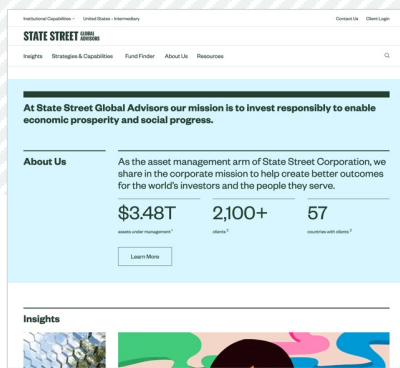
Institutional Capabilities ˅ United States - Intermediary

Contact Us Client Login

STATE STREET GLOBAL ADVISORS

Insights Strategies & Capabilities Fund Finder About Us Resources

At State Street Global Advisors our mission is to invest responsibly to enable economic prosperity and social progress.

About Us

As the asset management arm of State Street Corporation, we share in the corporate mission to help create better outcomes for the world's investors and the people they serve.

$3.48T
assets under management $^1$

2,100+
clients $^2$

57
countries with clients $^2$

Learn More

Insights